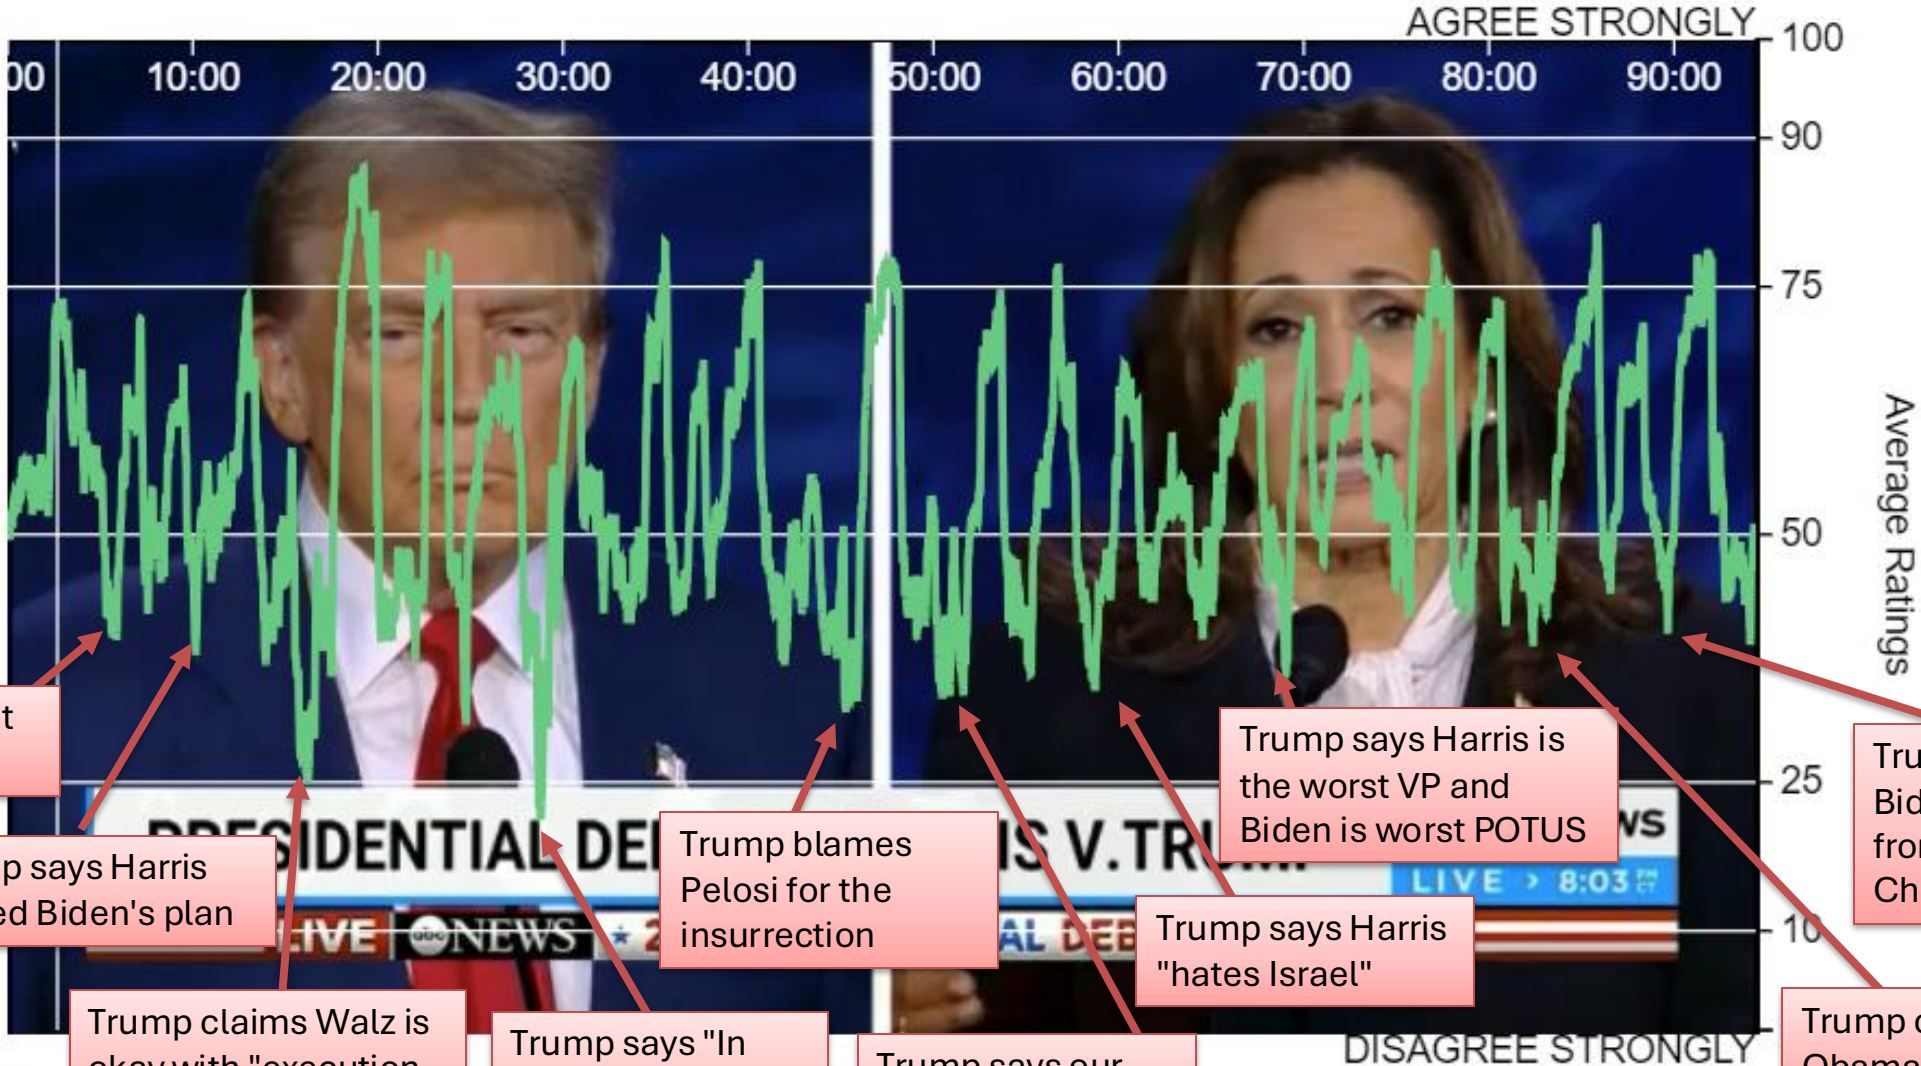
AGREE STRONGLY

00 10:00 20:00 30:00 40:00 50:00 60:00 70:00 80:00 90:00

100
90
75
50
25
10

Average Ratings

DISAGREE STRONGLY

PRESIDENTIAL DE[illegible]IS V.TR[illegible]

LIVE ABC NEWS

LIVE › 8:03

t

p says Harris
ed Biden's plan

Trump claims Walz is
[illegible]

Trump says "In

Trump blames Pelosi for the insurrection

Trump says our
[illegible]

Trump says Harris "hates Israel"

Trump says Harris is the worst VP and Biden is worst POTUS

Tru
Bid
fro
Ch

Trump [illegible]
Obama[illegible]